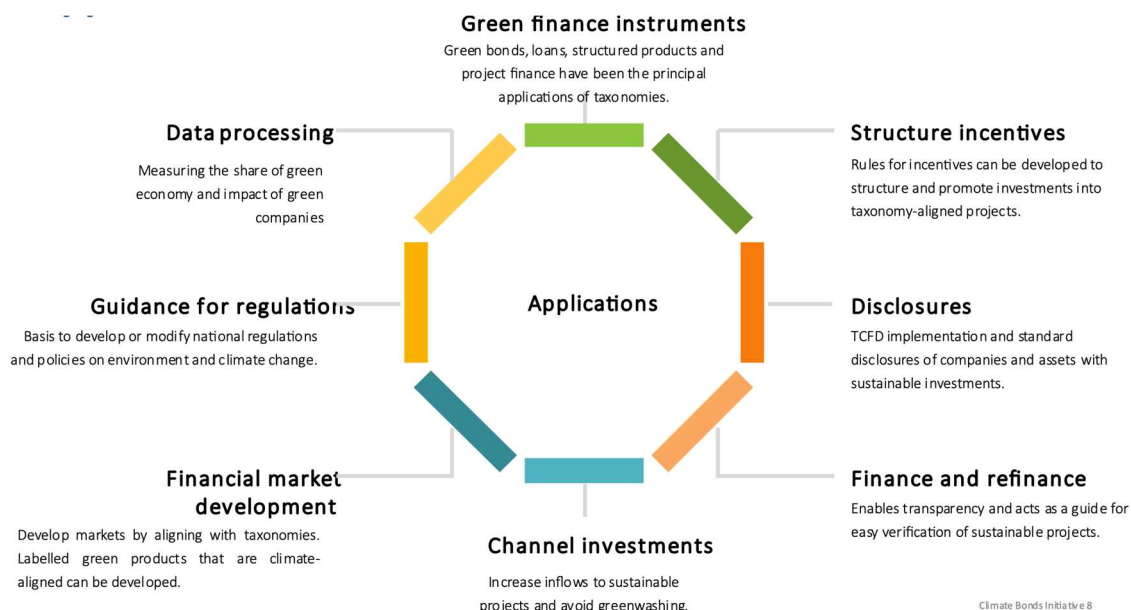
Green finance instruments
Green bonds, loans, structured products and project finance have been the principal applications of taxonomies.

Data processing
Measuring the share of green economy and impact of green companies

Structure incentives
Rules for incentives can be developed to structure and promote investments into taxonomy-aligned projects.

Guidance for regulations
Basis to develop or modify national regulations and policies on environment and climate change.

Applications

Disclosures
TCFD implementation and standard disclosures of companies and assets with sustainable investments.

Financial market development
Develop markets by aligning with taxonomies. Labelled green products that are climate-aligned can be developed.

Finance and refinance
Enables transparency and acts as a guide for easy verification of sustainable projects.

Channel investments
Increase inflows to sustainable projects and avoid greenwashing.

Climate Bonds Initiative 8